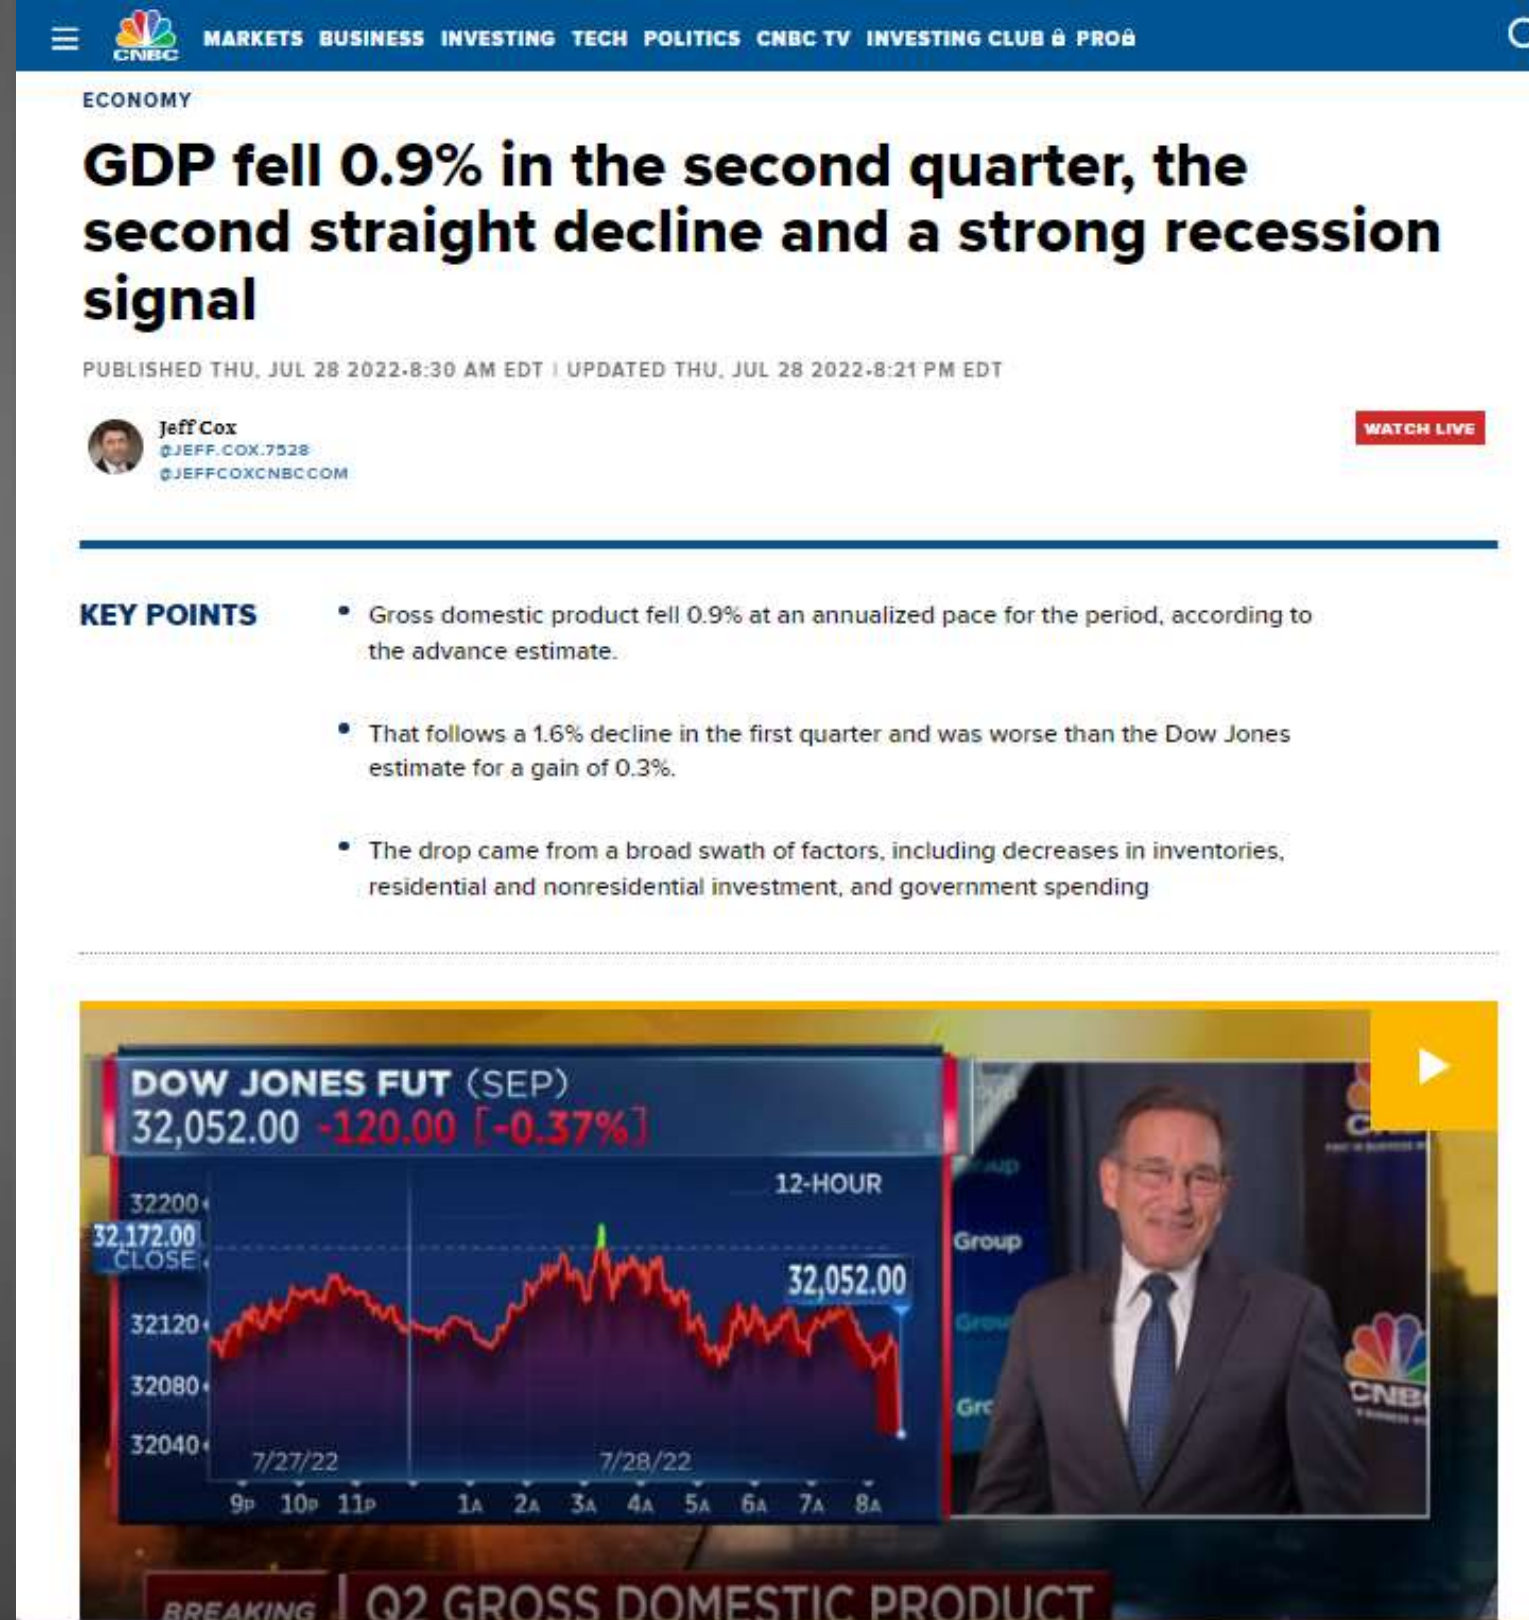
CNBC MARKETS BUSINESS INVESTING TECH POLITICS CNBC TV INVESTING CLUB PRO

ECONOMY

GDP fell 0.9% in the second quarter, the second straight decline and a strong recession signal

PUBLISHED THU, JUL 28 2022-8:30 AM EDT | UPDATED THU, JUL 28 2022-8:21 PM EDT

Jeff Cox
@JEFF.COX.7528
@JEFFCOXCNBCCOM

WATCH LIVE

KEY POINTS

• Gross domestic product fell 0.9% at an annualized pace for the period, according to the advance estimate.

• That follows a 1.6% decline in the first quarter and was worse than the Dow Jones estimate for a gain of 0.3%.

• The drop came from a broad swath of factors, including decreases in inventories, residential and nonresidential investment, and government spending

DOW JONES FUT (SEP)
32,052.00 -120.00 [-0.37%]
12-HOUR
32200
32,172.00 CLOSE
32,052.00
32120
32080
32040
7/27/22
7/28/22
9P 10P 11P 1A 2A 3A 4A 5A 6A 7A 8A
Group
BREAKING Q2 GROSS DOMESTIC PRODUCT